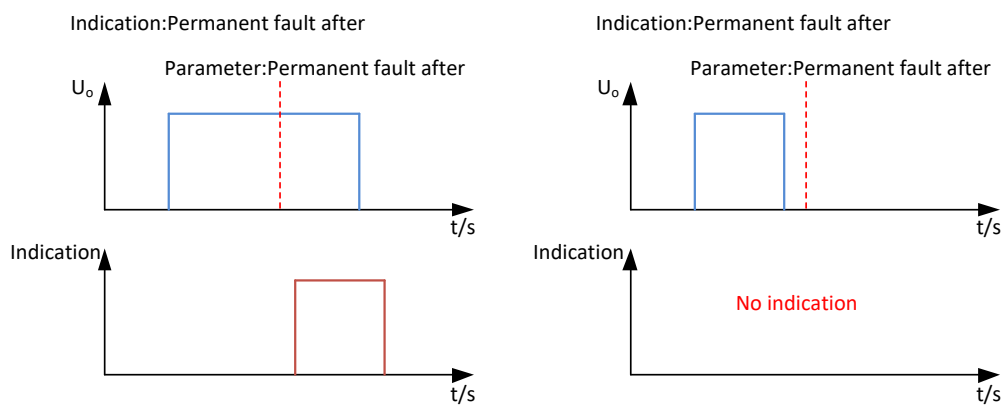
Indication:Permanent fault after

Parameter:Permanent fault after

$U_o$

t/s

Indication

t/s

Indication:Permanent fault after

Parameter:Permanent fault after

$U_o$

t/s

Indication

No indication

t/s